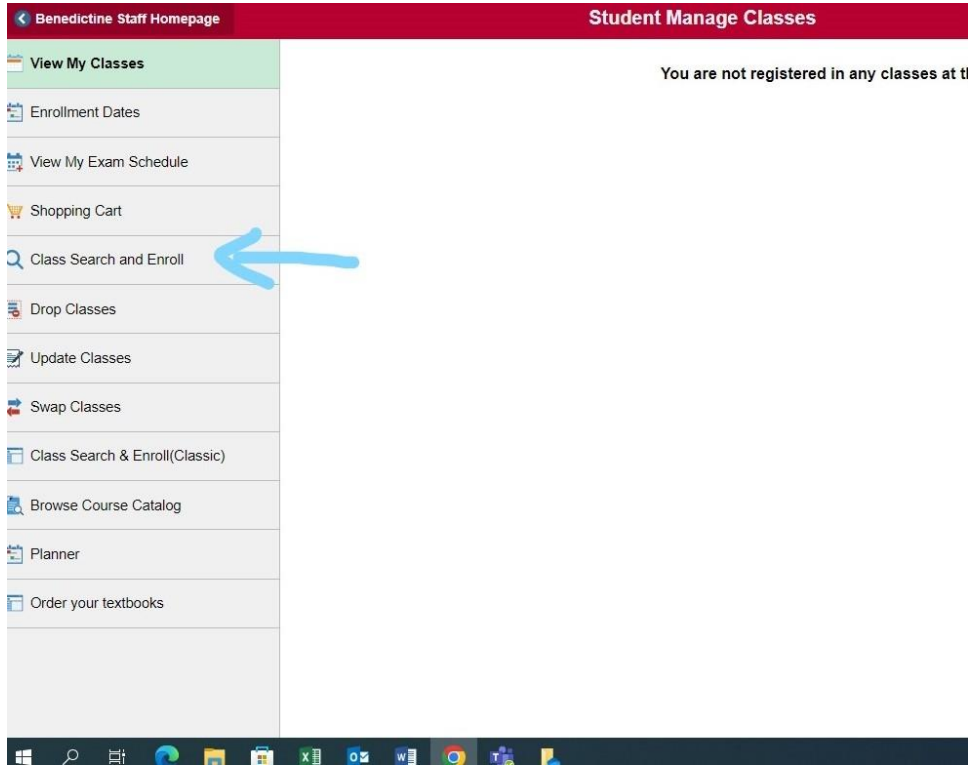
Benedictine Staff Homepage

Student Manage Classes

View My Classes

Enrollment Dates

View My Exam Schedule

Shopping Cart

Class Search and Enroll

Drop Classes

Update Classes

Swap Classes

Class Search & Enroll(Classic)

Browse Course Catalog

Planner

Order your textbooks

You are not registered in any classes at t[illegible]